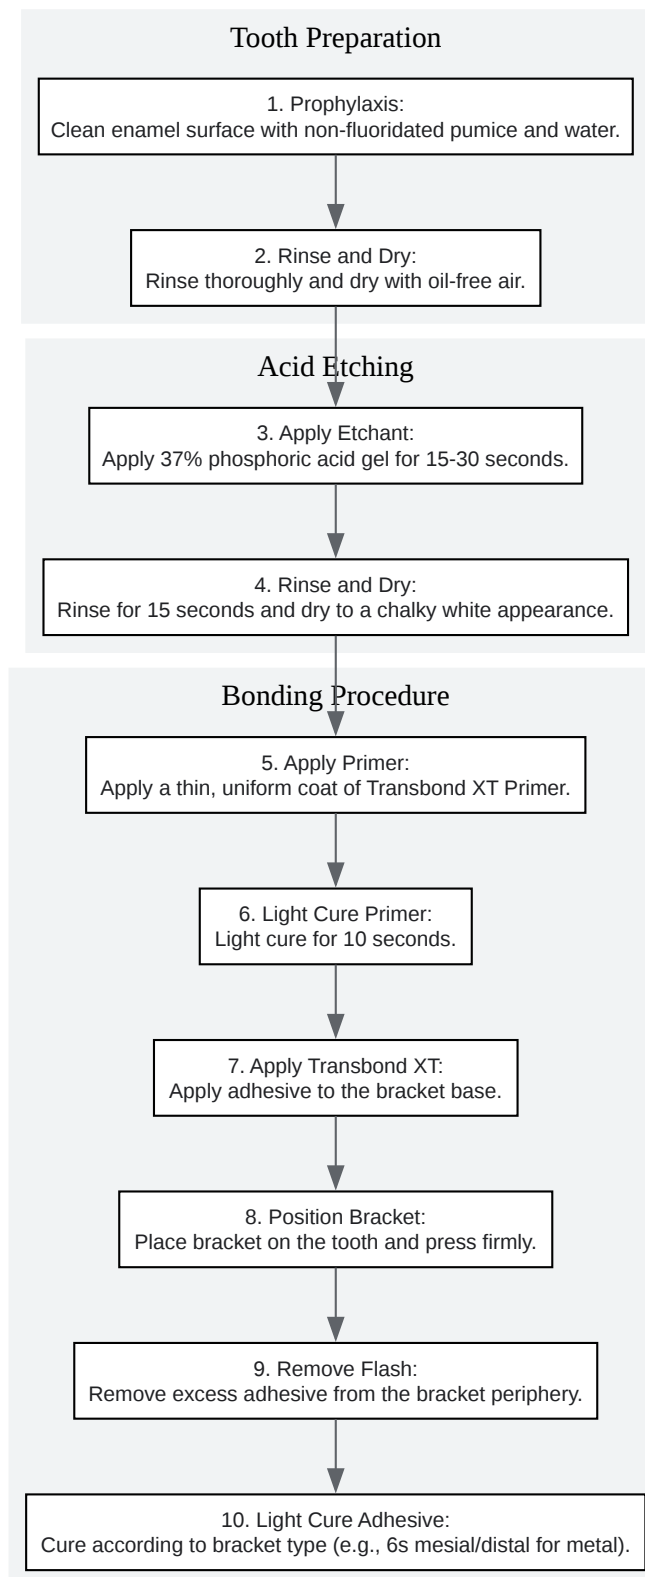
Tooth Preparation

1. Prophylaxis:
Clean enamel surface with non-fluoridated pumice and water.

2. Rinse and Dry:
Rinse thoroughly and dry with oil-free air.

Acid Etching

3. Apply Etchant:
Apply 37% phosphoric acid gel for 15-30 seconds.

4. Rinse and Dry:
Rinse for 15 seconds and dry to a chalky white appearance.

Bonding Procedure

5. Apply Primer:
Apply a thin, uniform coat of Transbond XT Primer.

6. Light Cure Primer:
Light cure for 10 seconds.

7. Apply Transbond XT:
Apply adhesive to the bracket base.

8. Position Bracket:
Place bracket on the tooth and press firmly.

9. Remove Flash:
Remove excess adhesive from the bracket periphery.

10. Light Cure Adhesive:
Cure according to bracket type (e.g., 6s mesial/distal for metal).